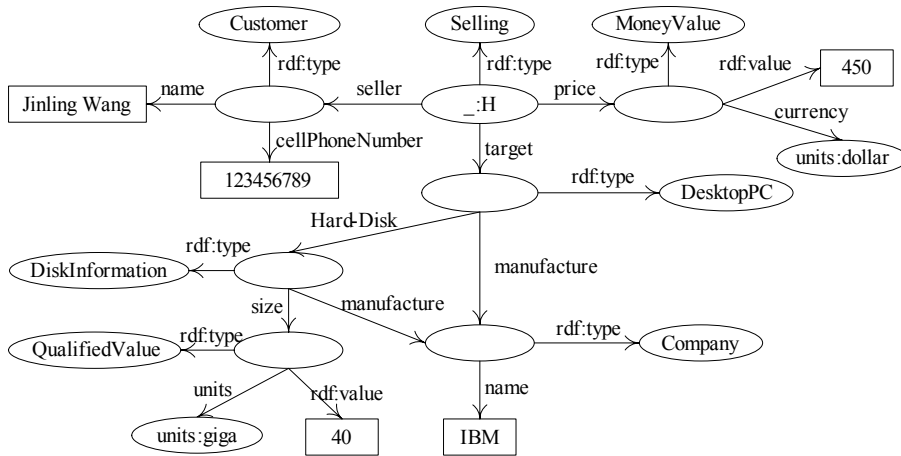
Customer

Selling

MoneyValue

rdf:type

rdf:type

rdf:type

rdf:value

450

Jinling Wang

name

seller

_:H

price

currency

units:dollar

cellPhoneNumber

target

123456789

rdf:type

DesktopPC

Hard-Disk

rdf:type

DiskInformation

manufacture

size

manufacture

rdf:type

rdf:type

QualifiedValue

Company

units

rdf:value

name

units:giga

40

IBM